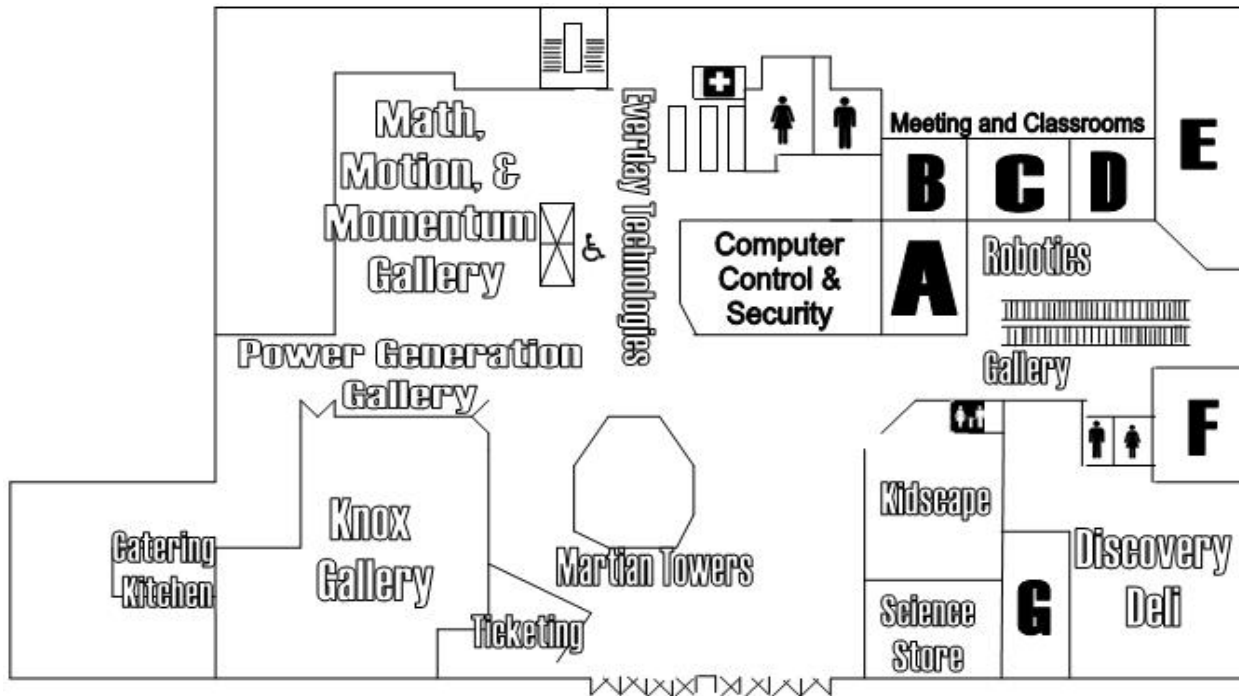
Math, Motion, & Momentum Gallery

Everday Technologies

Meeting and Classrooms

B

C

D

E

Computer Control & Security

A

Robotics

Gallery

Power Generation Gallery

F

Kidscape

Discovery Deli

Knox Gallery

Catering Kitchen

Martian Towers

Science Store

G

Ticketing